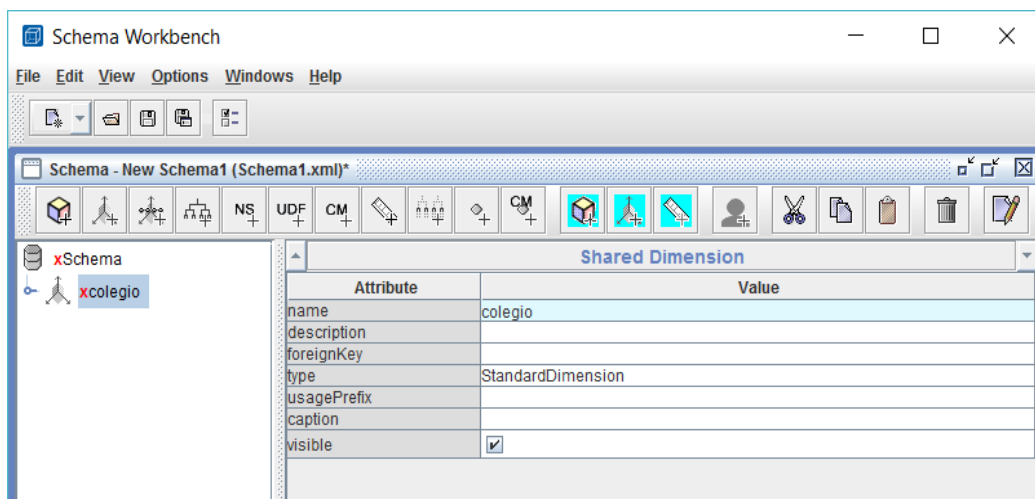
Schema Workbench

File Edit View Options Windows Help

Schema - New Schema1 (Schema1.xml)*

NS UDF CM CM

xSchema
xcolegio

Shared Dimension

| Attribute | Value |
|---|---|
| name | colegio |
| description | |
| foreignKey | |
| type | StandardDimension |
| usagePrefix | |
| caption | |
| visible | ✔ |